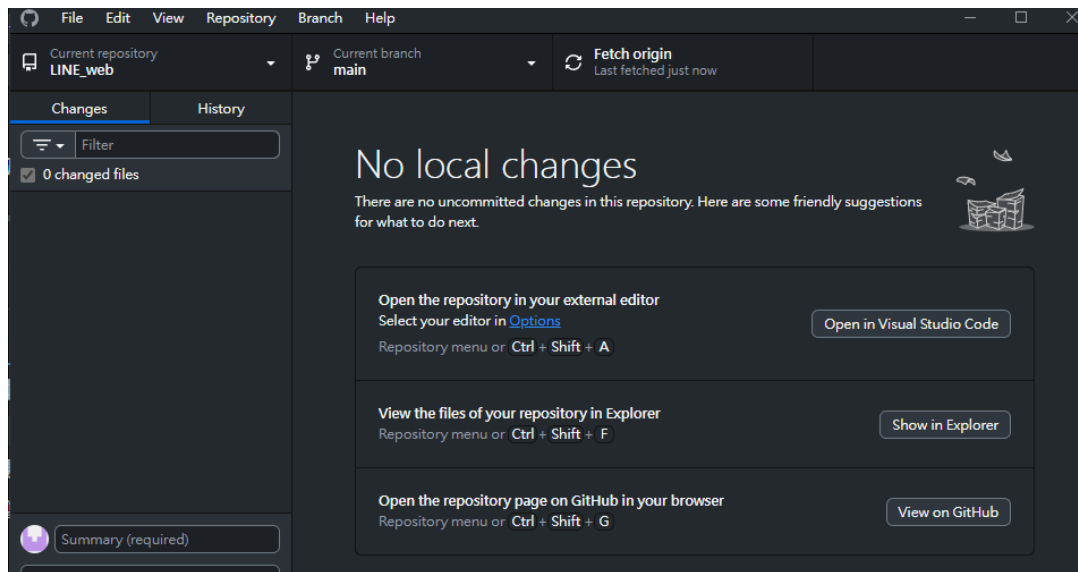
File Edit View Repository Branch Help

Current repository
LINE_web

Current branch
main

Fetch origin
Last fetched just now

Changes History

Filter

0 changed files

No local changes

There are no uncommitted changes in this repository. Here are some friendly suggestions for what to do next.

Open the repository in your external editor
Select your editor in Options
Repository menu or Ctrl + Shift + A

Open in Visual Studio Code

View the files of your repository in Explorer
Repository menu or Ctrl + Shift + F

Show in Explorer

Open the repository page on GitHub in your browser
Repository menu or Ctrl + Shift + G

View on GitHub

Summary (required)